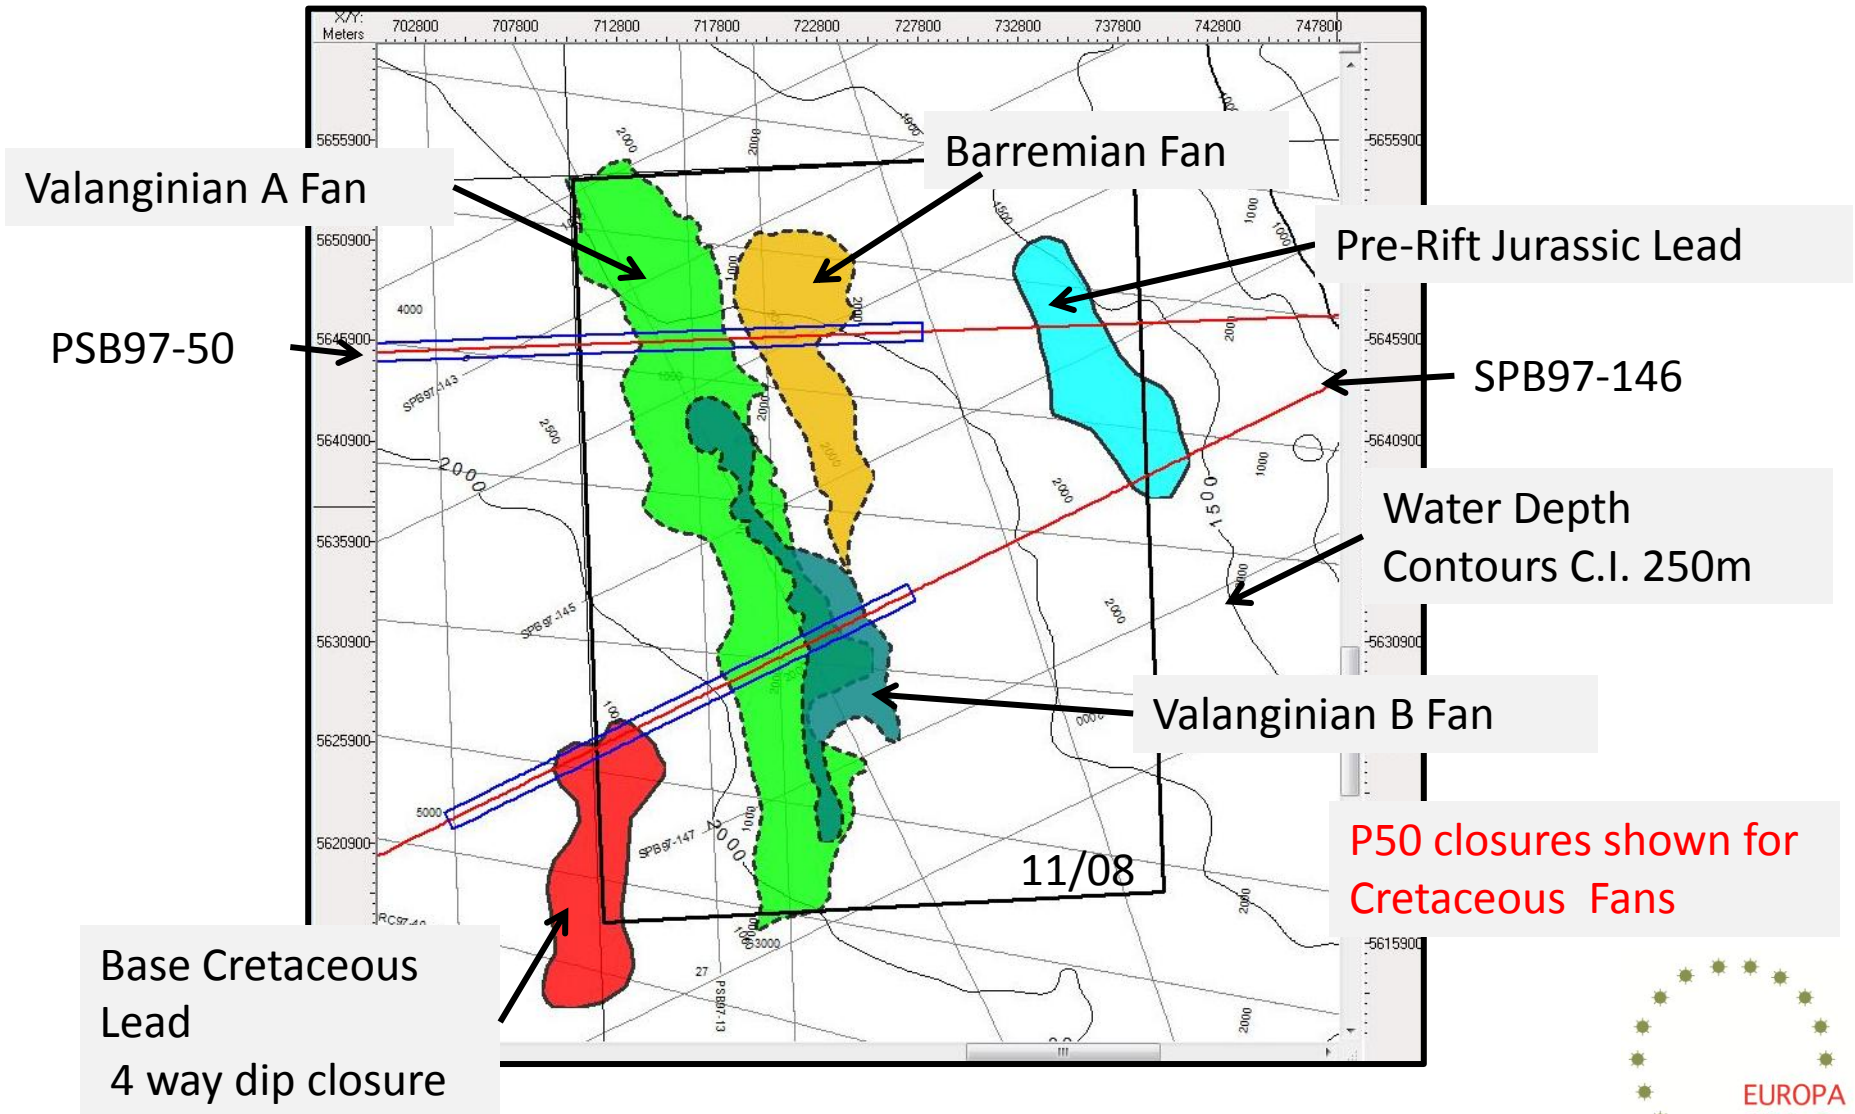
X/Y: Meters 702800 707800 712800 717800 722800 727800 732800 737800 742800 747800

5655900 5650900 5645900 5640900 5635900 5630900 5625900 5620900

5655900 5645900 5640900 5630900 5615900

Valanginian A Fan

Barremian Fan

Pre-Rift Jurassic Lead

PSB97-50

SPB97-146

Water Depth Contours C.I. 250m

Valanginian B Fan

P50 closures shown for Cretaceous Fans

Base Cretaceous Lead
4 way dip closure

11/08

2000 1000 4000 1500 2500 5000 3000 27

SPB97-143 SPB97-145 SPB97-147 PSB97-13 RC97-40

EUROPA